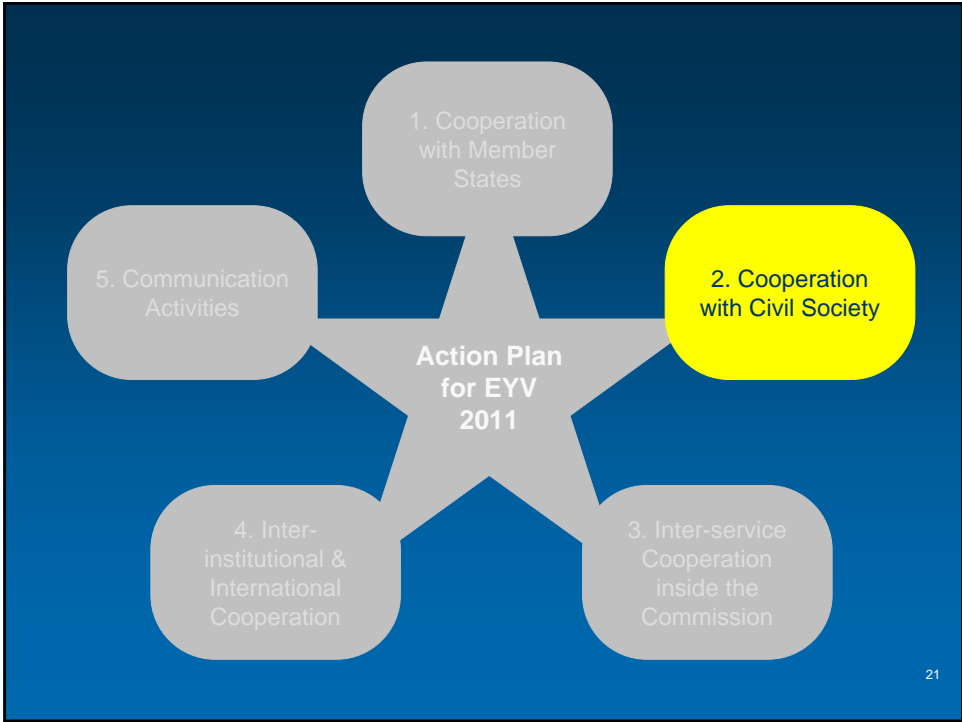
1. Cooperation with Member States

5. Communication Activities

2. Cooperation with Civil Society

Action Plan for EYV 2011

4. Inter-institutional & International Cooperation

3. Inter-service Cooperation inside the Commission

21